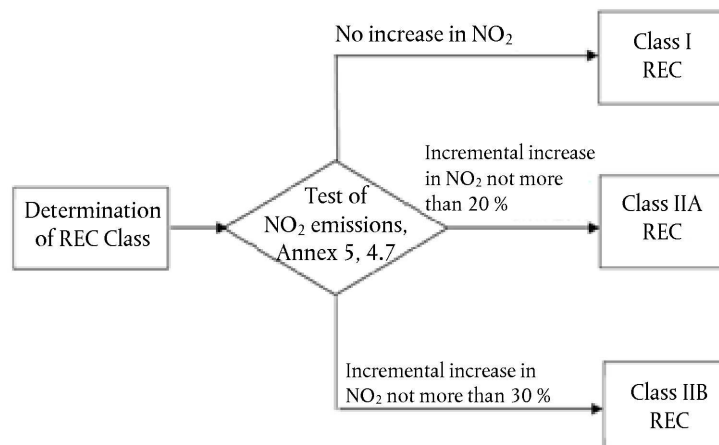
Determination of REC Class

Test of $NO_2$ emissions, Annex 5, 4.7

No increase in $NO_2$

Class I REC

Incremental increase in $NO_2$ not more than 20 %

Class IIA REC

Incremental increase in $NO_2$ not more than 30 %

Class IIB REC